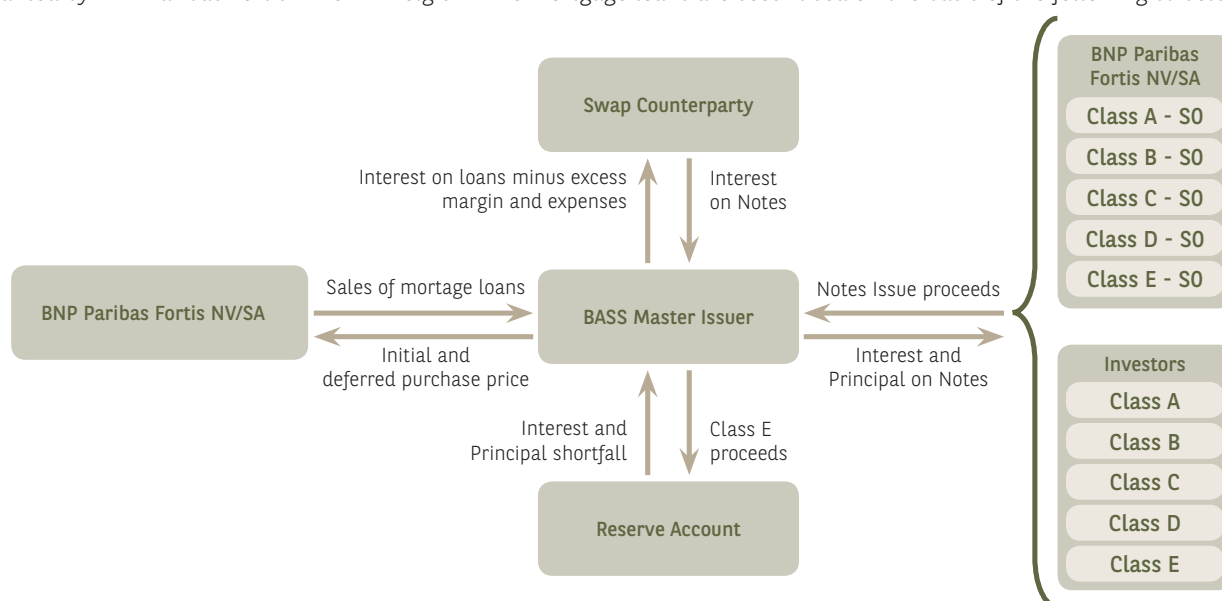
Swap Counterparty

Interest on loans minus excess margin and expenses

Interest on Notes

BNP Paribas Fortis NV/SA

Sales of mortage loans

Initial and deferred purchase price

BASS Master Issuer

Notes Issue proceeds

Interest and Principal on Notes

Interest and Principal shortfall

Class E proceeds

Reserve Account

BNP Paribas Fortis NV/SA
Class A - SO
Class B - SO
Class C - SO
Class D - SO
Class E - SO

Investors
Class A
Class B
Class C
Class D
Class E